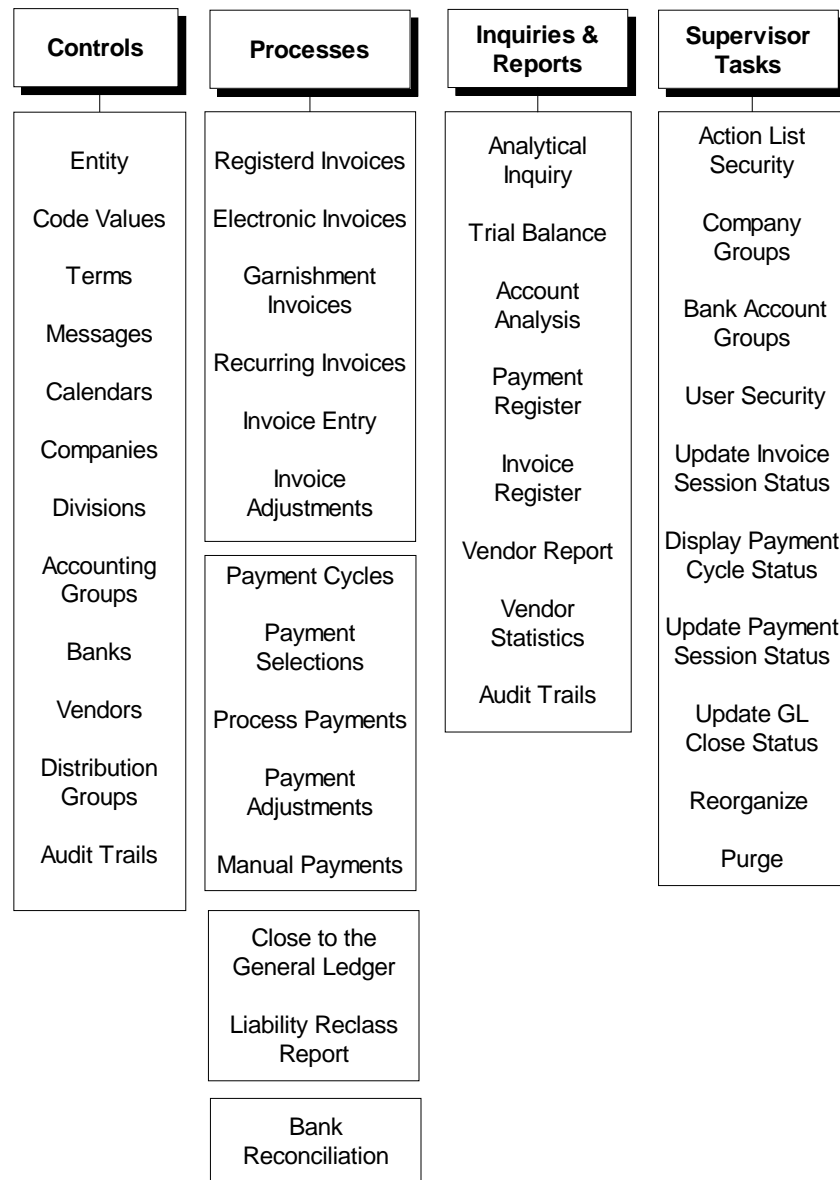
Controls

Entity

Code Values

Terms

Messages

Calendars

Companies

Divisions

Accounting Groups

Banks

Vendors

Distribution Groups

Audit Trails

Processes

Registerd Invoices

Electronic Invoices

Garnishment Invoices

Recurring Invoices

Invoice Entry

Invoice Adjustments

Payment Cycles

Payment Selections

Process Payments

Payment Adjustments

Manual Payments

Close to the General Ledger

Liability Reclass Report

Bank Reconciliation

Inquiries & Reports

Analytical Inquiry

Trial Balance

Account Analysis

Payment Register

Invoice Register

Vendor Report

Vendor Statistics

Audit Trails

Supervisor Tasks

Action List Security

Company Groups

Bank Account Groups

User Security

Update Invoice Session Status

Display Payment Cycle Status

Update Payment Session Status

Update GL Close Status

Reorganize

Purge